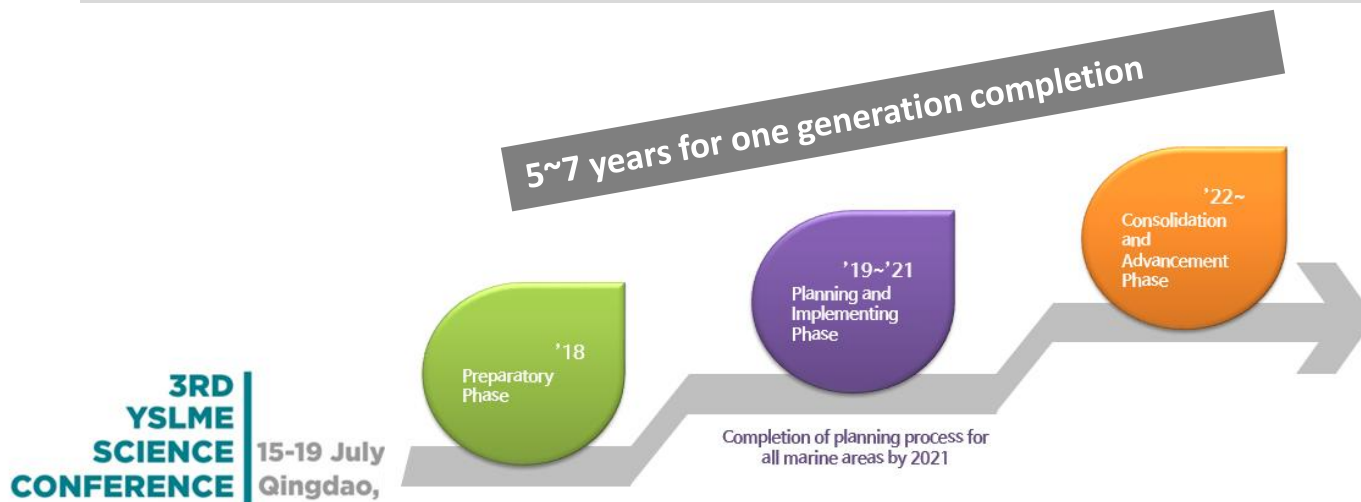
5~7 years for one generation completion

'22~
Consolidation and Advancement Phase

'19~'21
Planning and Implementing Phase

'18
Preparatory Phase

Completion of planning process for all marine areas by 2021

3RD YSLME SCIENCE CONFERENCE

15-19 July
Qingdao,